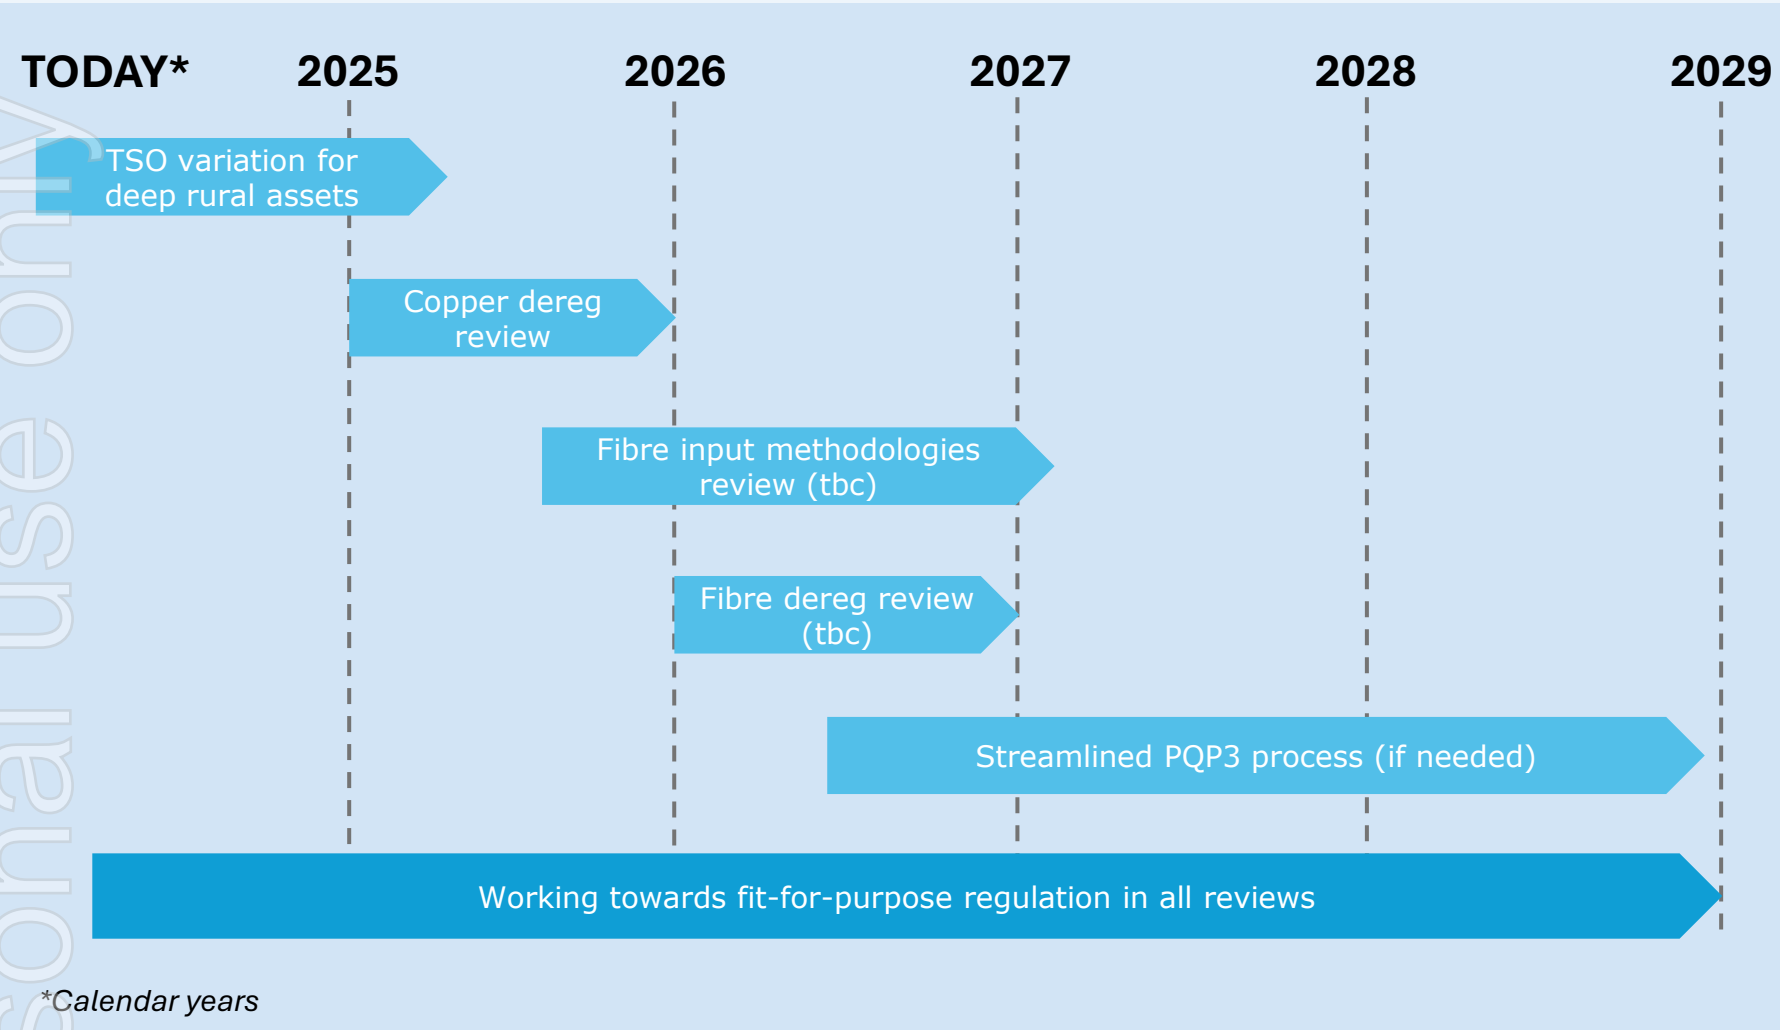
TODAY* 2025 2026 2027 2028 2029

TSO variation for deep rural assets

Copper dereg review

Fibre input methodologies review (tbc)

Fibre dereg review (tbc)

Streamlined PQP3 process (if needed)

Working towards fit-for-purpose regulation in all reviews

*Calendar years

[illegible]onal use only